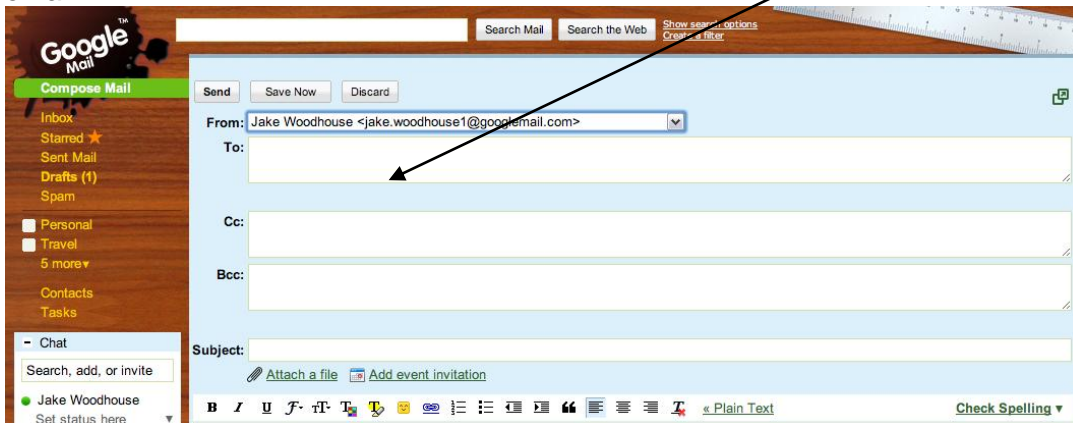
Google Mail TM

Search Mail Search the Web Show search options Create a filter

Compose Mail

Inbox
Starred
Sent Mail
Drafts (1)
Spam

Personal
Travel
5 more▾

Contacts
Tasks

– Chat

Search, add, or invite

Jake Woodhouse
Set status here

Send Save Now Discard

From: Jake Woodhouse <jake.woodhouse1@googlemail.com>

To:

Cc:

Bcc:

Subject:

Attach a file Add event invitation

« Plain Text

Check Spelling ▾